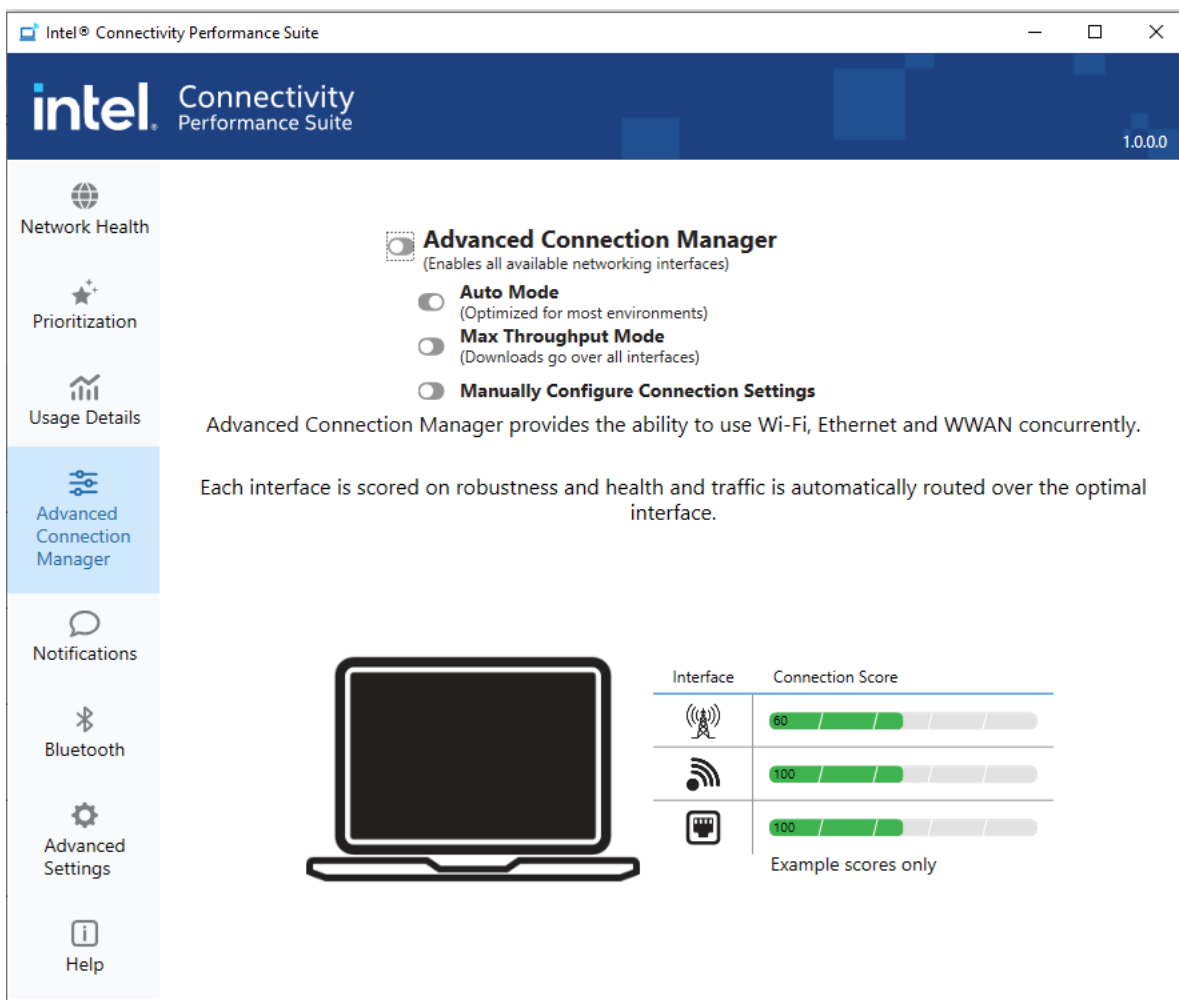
Intel® Connectivity Performance Suite

intel. Connectivity Performance Suite

1.0.0.0

Network Health

Prioritization

Usage Details

Advanced Connection Manager

Notifications

Bluetooth

Advanced Settings

Help

Advanced Connection Manager
(Enables all available networking interfaces)

Auto Mode
(Optimized for most environments)

Max Throughput Mode
(Downloads go over all interfaces)

Manually Configure Connection Settings

Advanced Connection Manager provides the ability to use Wi-Fi, Ethernet and WWAN concurrently.

Each interface is scored on robustness and health and traffic is automatically routed over the optimal interface.

| Interface | Connection Score |
|---|---|
| | 60 |
| | 100 |
| | 100 |

Example scores only